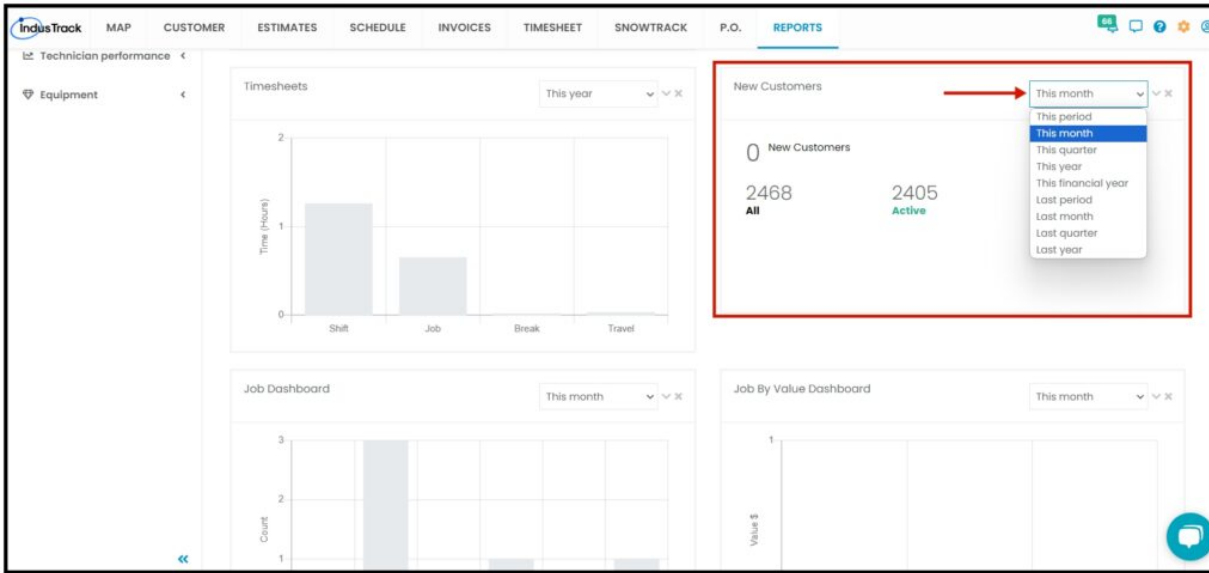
IndusTrack MAP CUSTOMER ESTIMATES SCHEDULE INVOICES TIMESHEET SNOWTRACK P.O. REPORTS

66

Technician performance

Equipment

Timesheets

This year

2

1

0

Time (Hours)

Shift Job Break Travel

New Customers

This month

This period
This month
This quarter
This year
This financial year
Last period
Last month
Last quarter
Last year

0 New Customers

2468
All

2405
Active

Job Dashboard

This month

3

2

1

Count

Job By Value Dashboard

This month

1

Value $

«